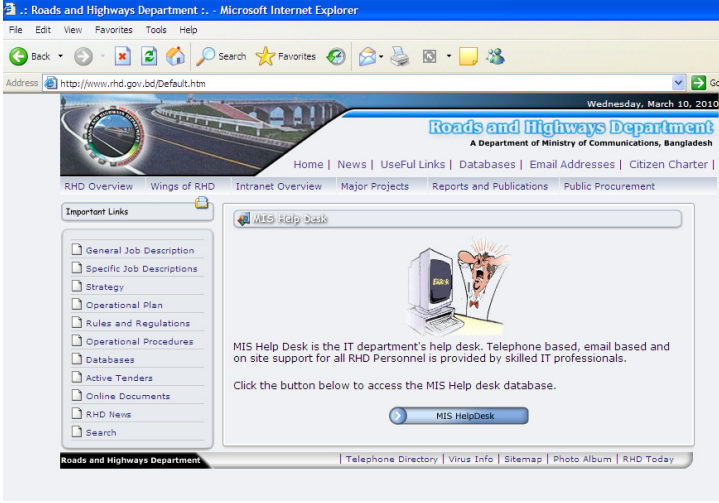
.: Roads and Highways Department :. - Microsoft Internet Explorer

File Edit View Favorites Tools Help

Back Search Favorites

Address http://www.rhd.gov.bd/Default.htm

Go

Wednesday, March 10, 2010

Roads and Highways Department
A Department of Ministry of Communications, Bangladesh

Home | News | UseFul Links | Databases | Email Addresses | Citizen Charter |

RHD Overview | Wings of RHD | Intranet Overview | Major Projects | Reports and Publications | Public Procurement

Important Links

General Job Description
Specific Job Descriptions
Strategy
Operational Plan
Rules and Regulations
Operational Procedures
Databases
Active Tenders
Online Documents
RHD News
Search

MIS Help Desk

Help Desk

MIS Help Desk is the IT department's help desk. Telephone based, email based and on site support for all RHD Personnel is provided by skilled IT professionals.

Click the button below to access the MIS Help desk database.

MIS HelpDesk

Roads and Highways Department

| Telephone Directory | Virus Info | Sitemap | Photo Album | RHD Today